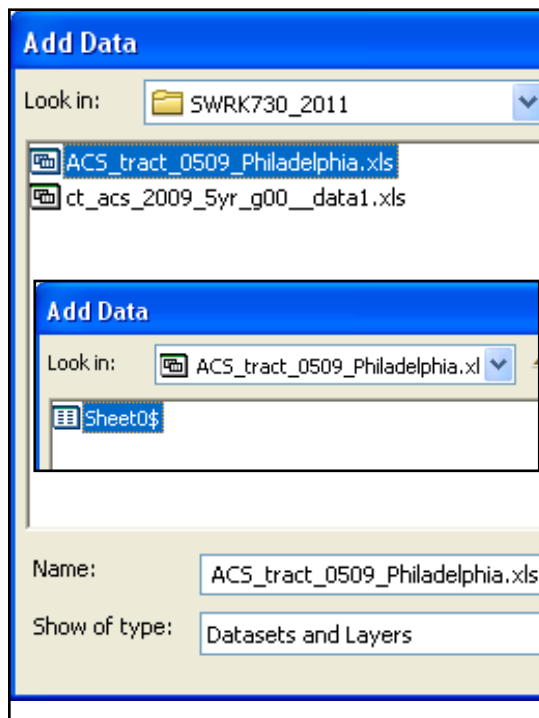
Add Data

Look in: SWRK730_2011

ACS_tract_0509_Philadelphia.xls
ct_acs_2009_5yr_g00__data1.xls

Add Data

Look in: ACS_tract_0509_Philadelphia.xl

Sheet0$

Name: ACS_tract_0509_Philadelphia.xls

Show of type: Datasets and Layers